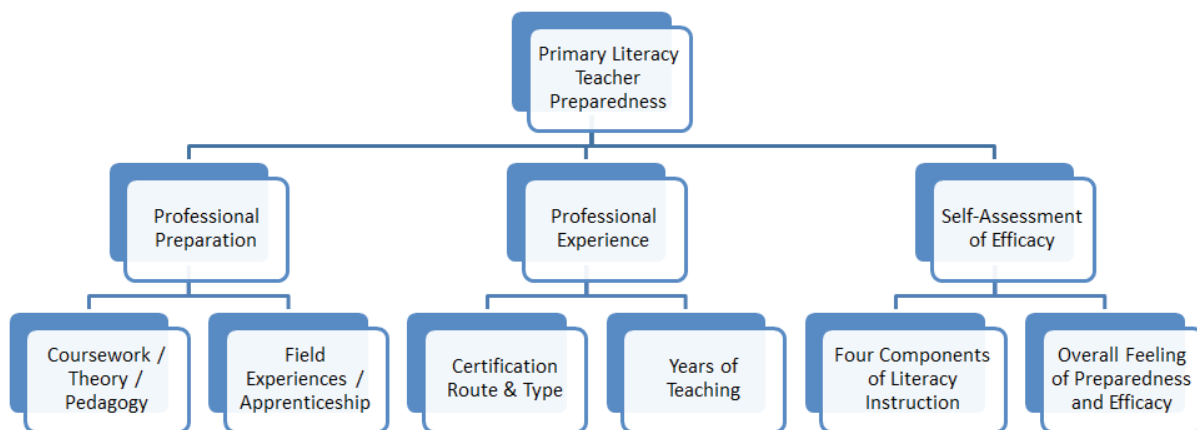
Primary Literacy Teacher Preparedness

Professional Preparation

Professional Experience

Self-Assessment of Efficacy

Coursework / Theory / Pedagogy

Field Experiences / Apprenticeship

Certification Route & Type

Years of Teaching

Four Components of Literacy Instruction

Overall Feeling of Preparedness and Efficacy